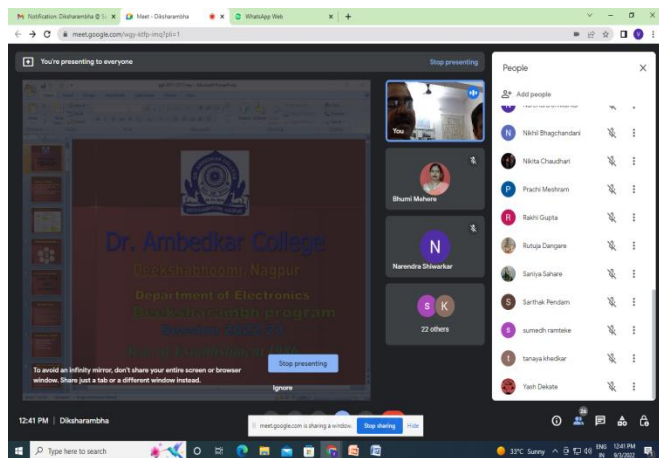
Notification: Diksharambha @ S ×
Meet - Diksharambha ×
WhatsApp Web ×
+

meet.google.com/wgy-ktfp-imq?pli=1

You're presenting to everyone
Stop presenting

Dr. Ambedkar College
Deekshabhoomi, Nagpur
Department of Electronics
Deeksharambh program
Session 2022-23
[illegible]

You
Bhumi Mehere
N
Narendra Shiwarkar
S K
22 others

To avoid an infinity mirror, don't share your entire screen or browser window. Share just a tab or a different window instead.
Stop presenting
Ignore

People
Add people
Nikhil Bhagchandani
Nikita Chaudhari
Prachi Meshram
Rakhi Gupta
Rutuja Dangare
Saniya Sahare
Sarthak Pendam
sumedh ramteke
tanaya khedkar
Yash Dekate

12:41 PM | Diksharambha
26
meet.google.com is sharing a window.
Stop sharing
Hide

Type here to search
33°C Sunny
ENG IN
12:41 PM
9/3/2022